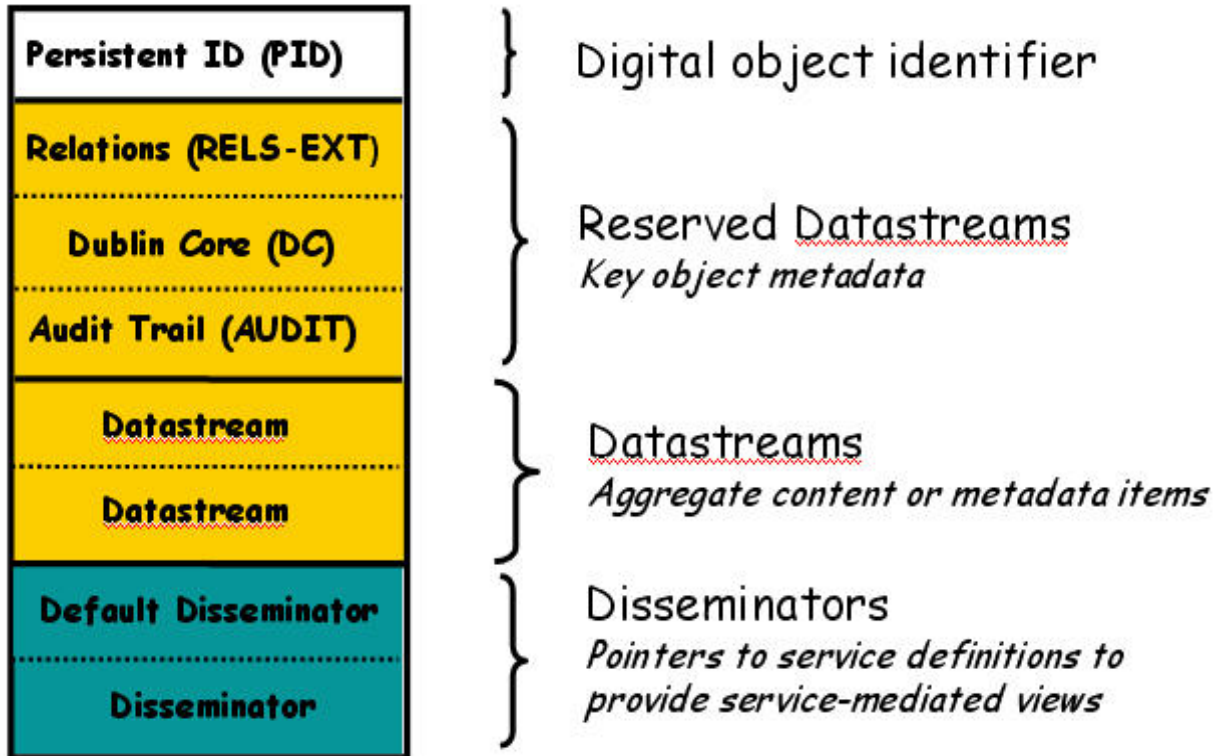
Persistent ID (PID)

Digital object identifier

Relations (RELS-EXT)

Dublin Core (DC)

Audit Trail (AUDIT)

Reserved Datastreams
Key object metadata

Datastream

Datastream

Datastreams
Aggregate content or metadata items

Default Disseminator

Disseminator

Disseminators
Pointers to service definitions to provide service-mediated views